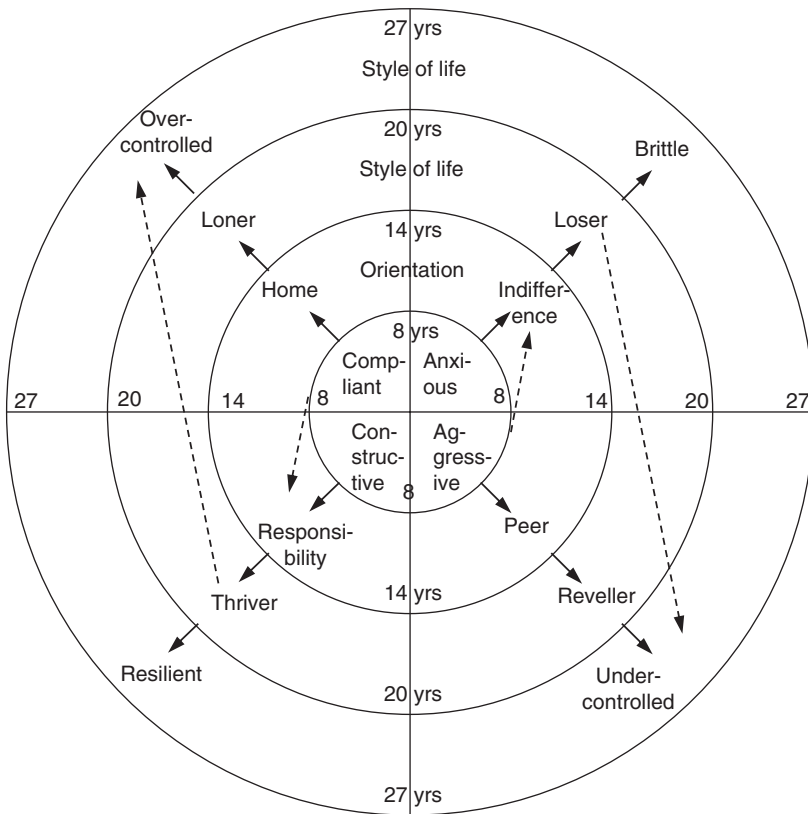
27 yrs
Style of life
Over-controlled
20 yrs
Style of life
Brittle
Loner
14 yrs
Loser
Orientation
Home
Indifference
8 yrs
Compliant
Anxious
27
20
14
8
8
14
20
27
Constructive
Aggressive
8
Responsibility
Peer
Thriver
14 yrs
Reveller
Resilient
20 yrs
Under-controlled
27 yrs